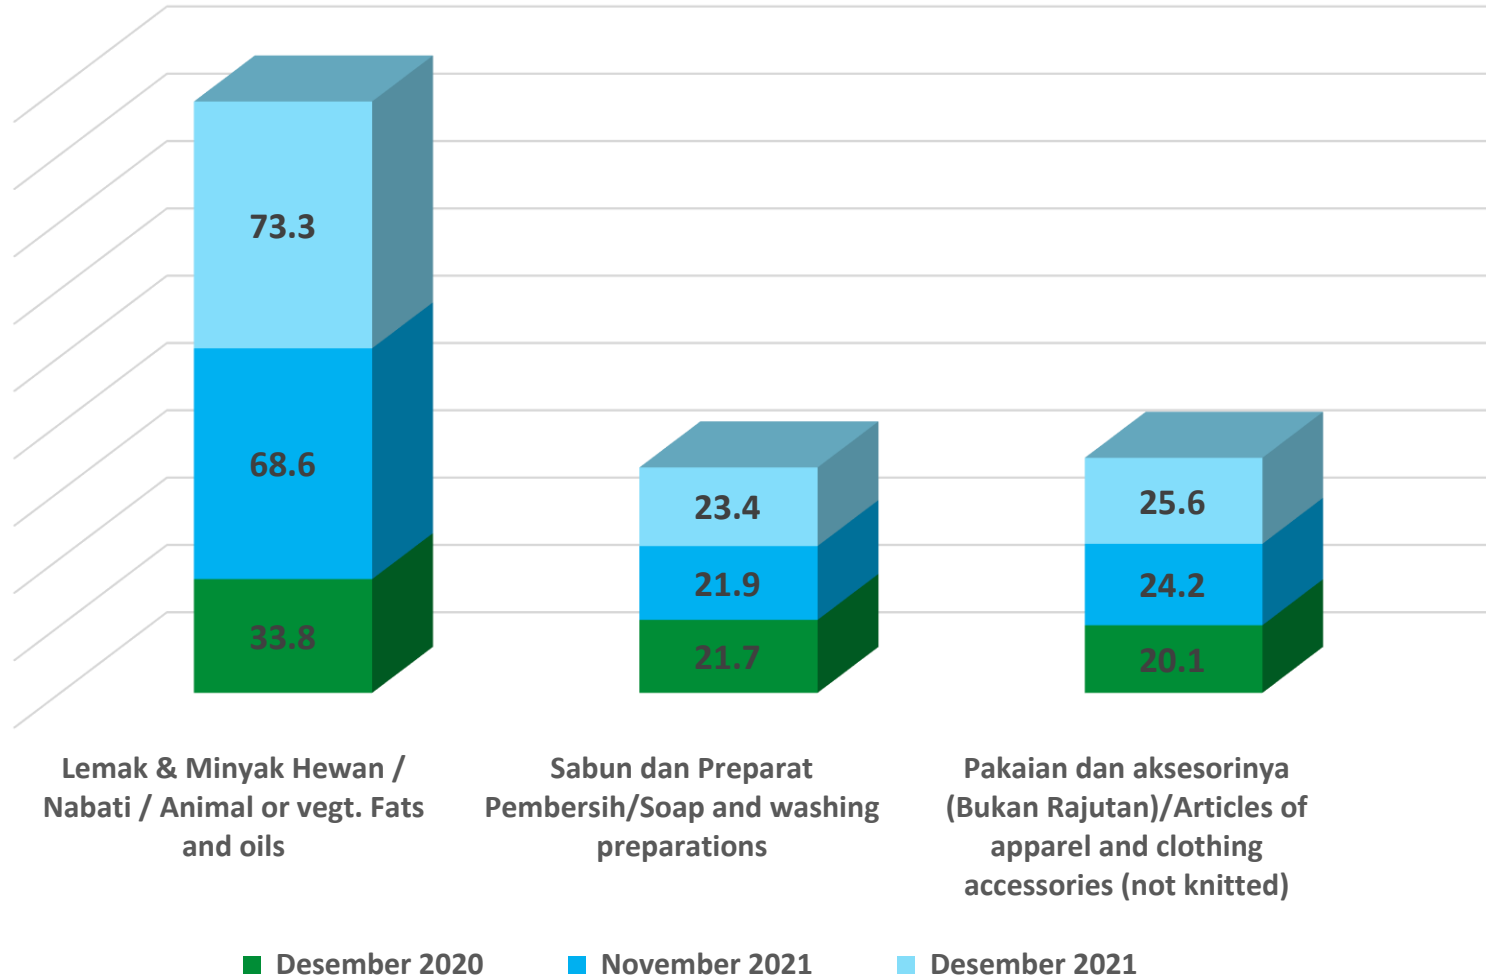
73.3
68.6
33.8
23.4
21.9
21.7
25.6
24.2
20.1

Lemak & Minyak Hewan / Nabati / Animal or vegt. Fats and oils

Sabun dan Preparat Pembersih/Soap and washing preparations

Pakaian dan aksesorinya (Bukan Rajutan)/Articles of apparel and clothing accessories (not knitted)

Desember 2020
November 2021
Desember 2021